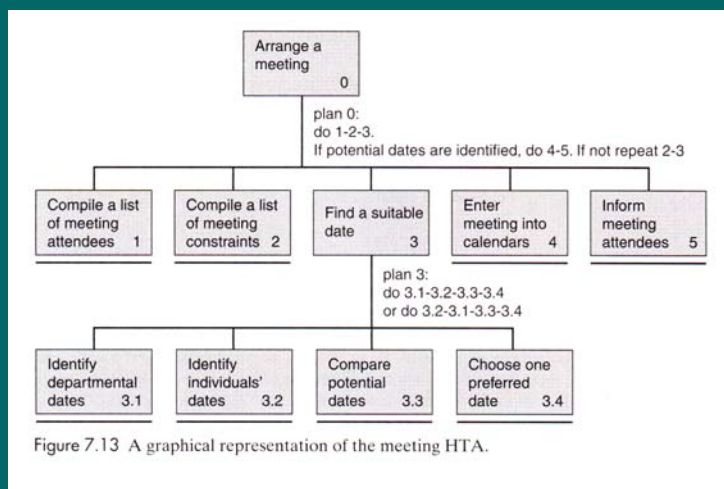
Arrange a meeting 0

plan 0:
do 1-2-3.
If potential dates are identified, do 4-5. If not repeat 2-3

Compile a list of meeting attendees 1

Compile a list of meeting constraints 2

Find a suitable date 3

Enter meeting into calendars 4

Inform meeting attendees 5

plan 3:
do 3.1-3.2-3.3-3.4
or do 3.2-3.1-3.3-3.4

Identify departmental dates 3.1

Identify individuals' dates 3.2

Compare potential dates 3.3

Choose one preferred date 3.4

Figure 7.13 A graphical representation of the meeting HTA.